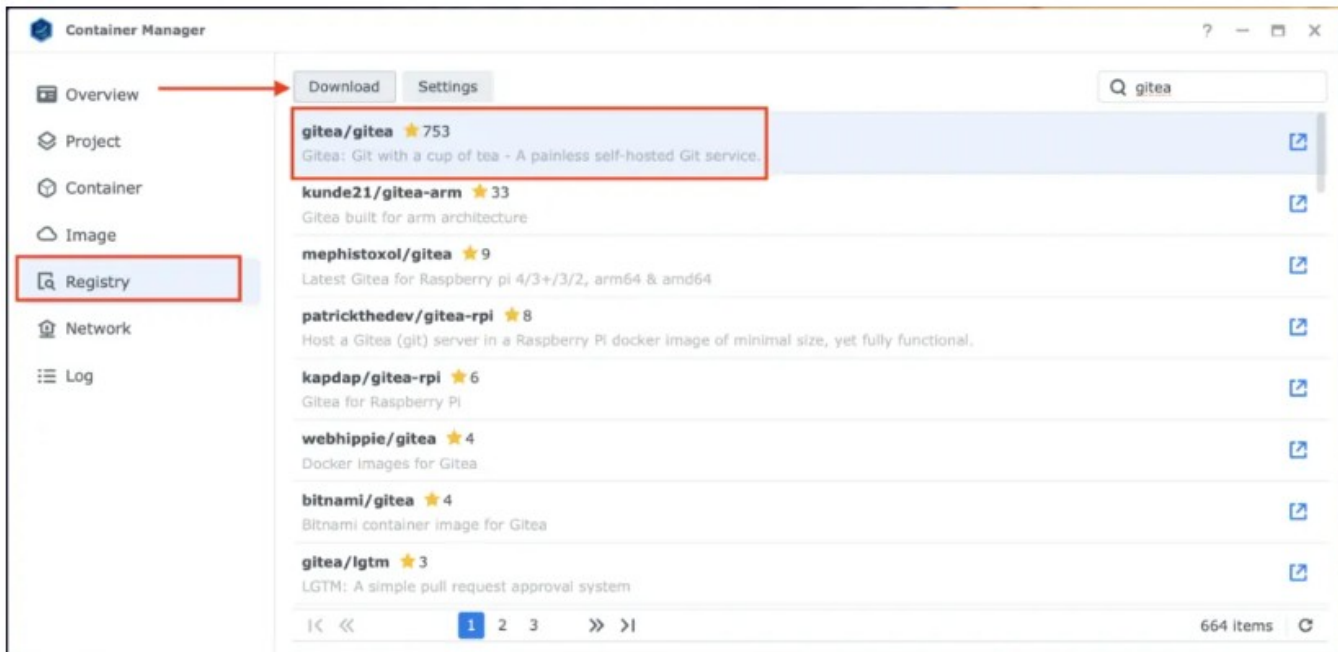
Container Manager

? — ☐ ✕

Overview
Project
Container
Image
Registry
Network
Log

Download Settings

gitea

gitea/gitea ★753
Gitea: Git with a cup of tea - A painless self-hosted Git service.

kunde21/gitea-arm ★33
Gitea built for arm architecture

mephistoxol/gitea ★9
Latest Gitea for Raspberry pi 4/3+/3/2, arm64 & amd64

patrickthedev/gitea-rpi ★8
Host a Gitea (git) server in a Raspberry Pi docker image of minimal size, yet fully functional.

kapdap/gitea-rpi ★6
Gitea for Raspberry Pi

webhippie/gitea ★4
Docker images for Gitea

bitnami/gitea ★4
Bitnami container image for Gitea

gitea/lgtm ★3
LGTM: A simple pull request approval system

1 2 3

664 items